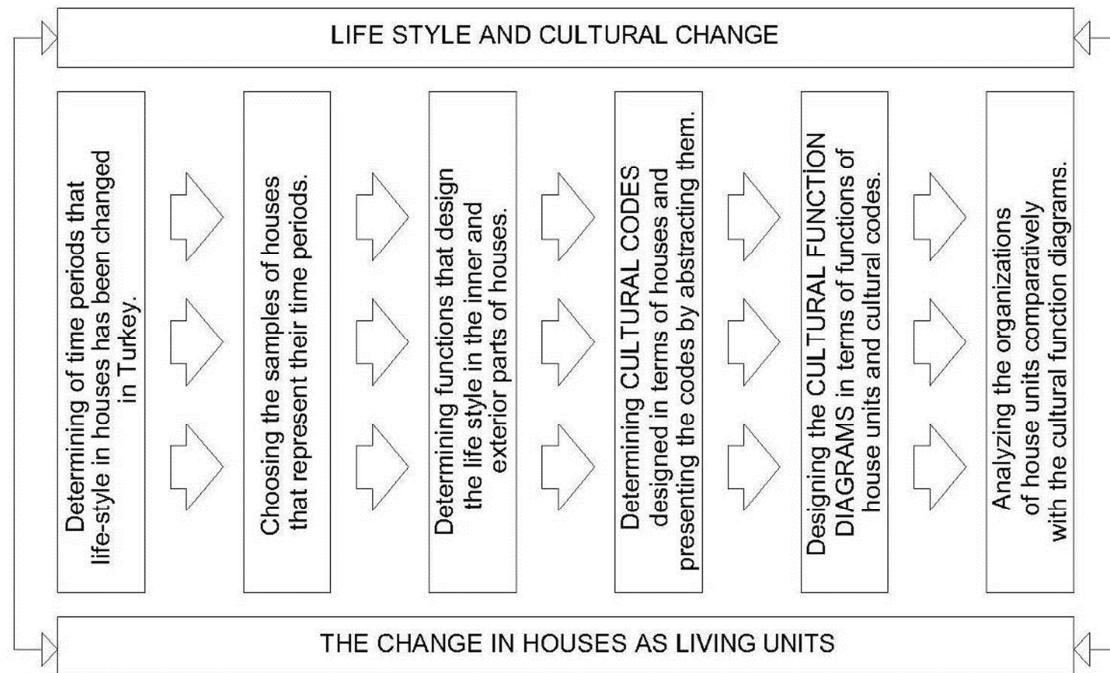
LIFE STYLE AND CULTURAL CHANGE

Determining of time periods that life-style in houses has been changed in Turkey.

Choosing the samples of houses that represent their time periods.

Determining functions that design the life style in the inner and exterior parts of houses.

Determining CULTURAL CODES designed in terms of houses and presenting the codes by abstracting them.

Designing the CULTURAL FUNCTION DIAGRAMS in terms of functions of house units and cultural codes.

Analyzing the organizations of house units comparatively with the cultural function diagrams.

THE CHANGE IN HOUSES AS LIVING UNITS